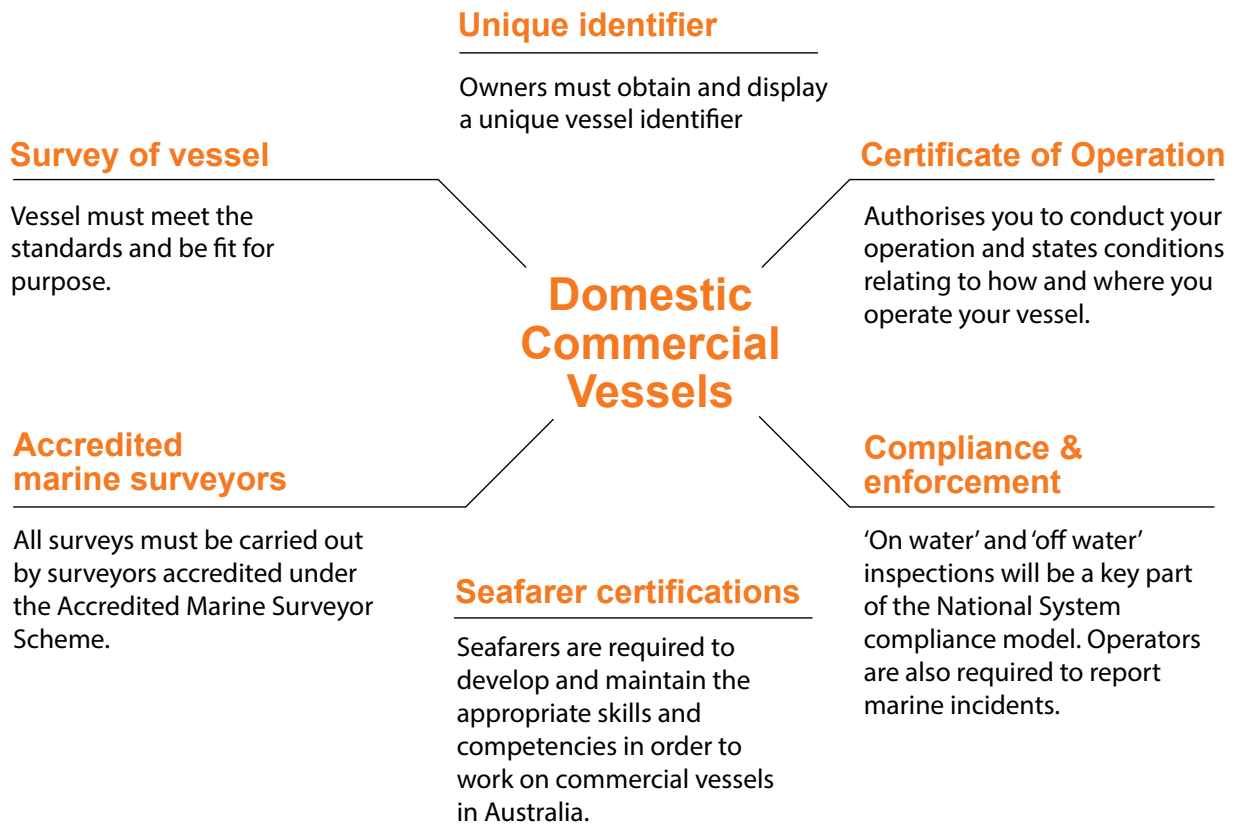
Unique identifier

Owners must obtain and display a unique vessel identifier

Survey of vessel

Vessel must meet the standards and be fit for purpose.

Certificate of Operation

Authorises you to conduct your operation and states conditions relating to how and where you operate your vessel.

Domestic Commercial Vessels

Accredited marine surveyors

All surveys must be carried out by surveyors accredited under the Accredited Marine Surveyor Scheme.

Compliance & enforcement

'On water' and 'off water' inspections will be a key part of the National System compliance model. Operators are also required to report marine incidents.

Seafarer certifications

Seafarers are required to develop and maintain the appropriate skills and competencies in order to work on commercial vessels in Australia.